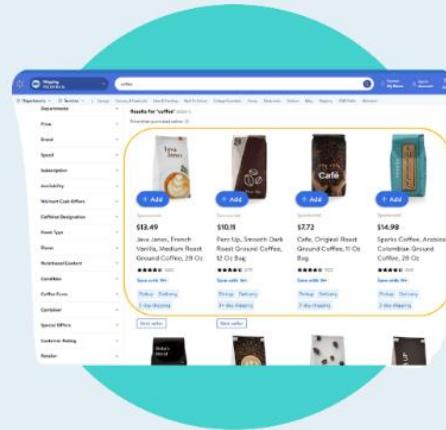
Shipping

coffee

Departments
Price
Brand
Speed
Subscription
Availability
Walmart Cash Offers
Caffeine Designation
Roast Type
Flavor
Nutritional Content
Condition
Coffee Form
Container
Special Offers
Customer Rating
Retailer

Results for "coffee"

Java Jones

+ Add
Sponsored
$13.49
Java Jones, French Vanilla, Medium Roast Ground Coffee, 28 Oz
Pickup Delivery
2-day shipping

+ Add
$10.11
Pero Up, Smooth Dark Roast Ground Coffee, 12 Oz Bag
Pickup Delivery
3+ day shipping

Café
+ Add
Sponsored
$7.72
Cafe, Original Roast Ground Coffee, 11 Oz Bag
Pickup Delivery

+ Add
Sponsored
$14.98
Sparks Coffee, Arabica Colombian Ground Coffee, 28 Oz
Pickup Delivery
2-day shipping